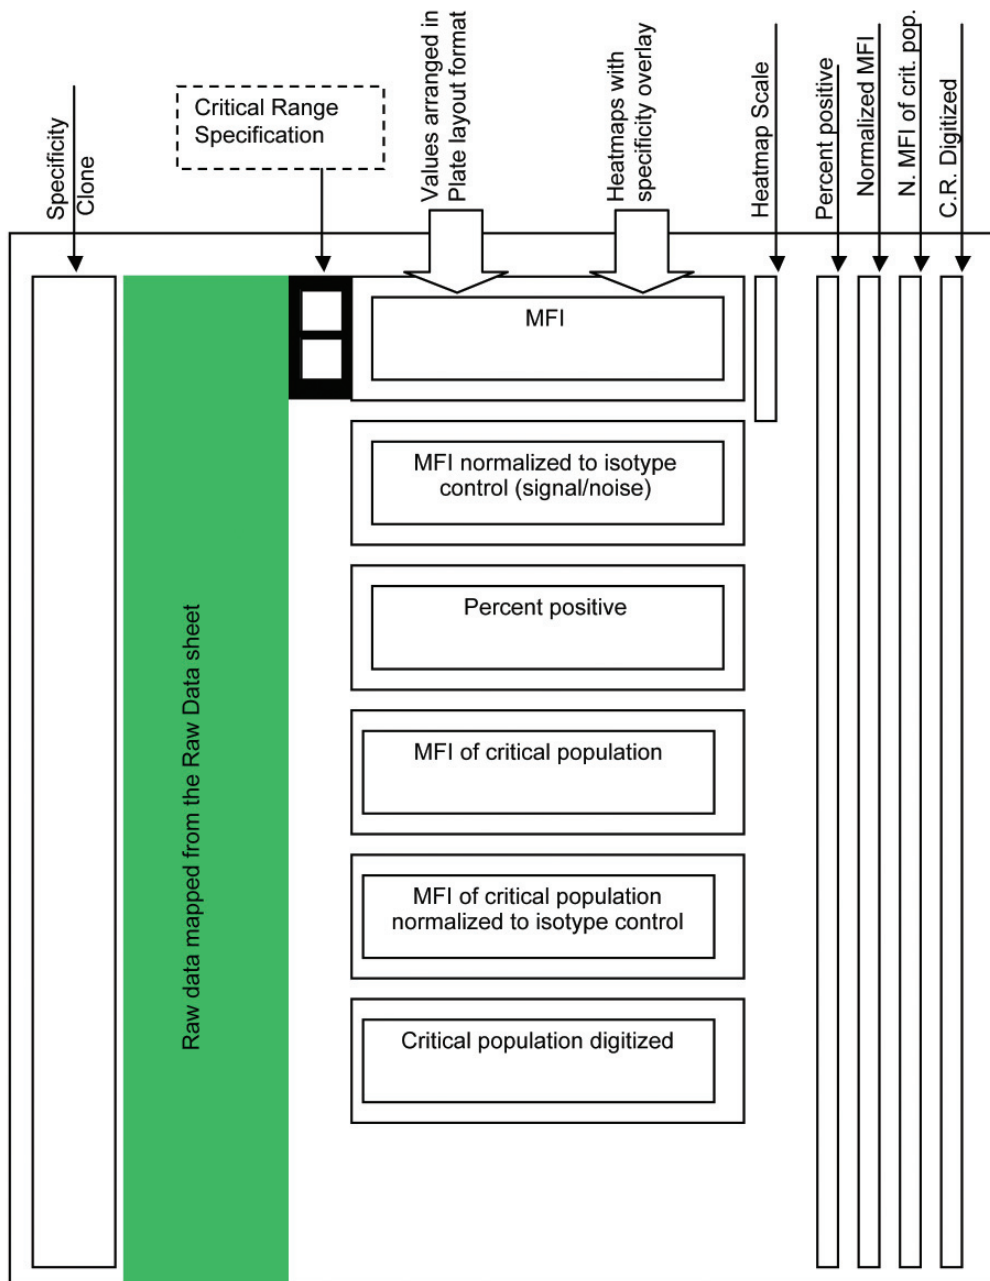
Specificity
Clone

Critical Range Specification

Values arranged in Plate layout format

Heatmaps with specificity overlay

Heatmap Scale

Percent positive

Normalized MFI

N. MFI of crit. pop.

C.R. Digitized

Raw data mapped from the Raw Data sheet

MFI

MFI normalized to isotype control (signal/noise)

Percent positive

MFI of critical population

MFI of critical population normalized to isotype control

Critical population digitized